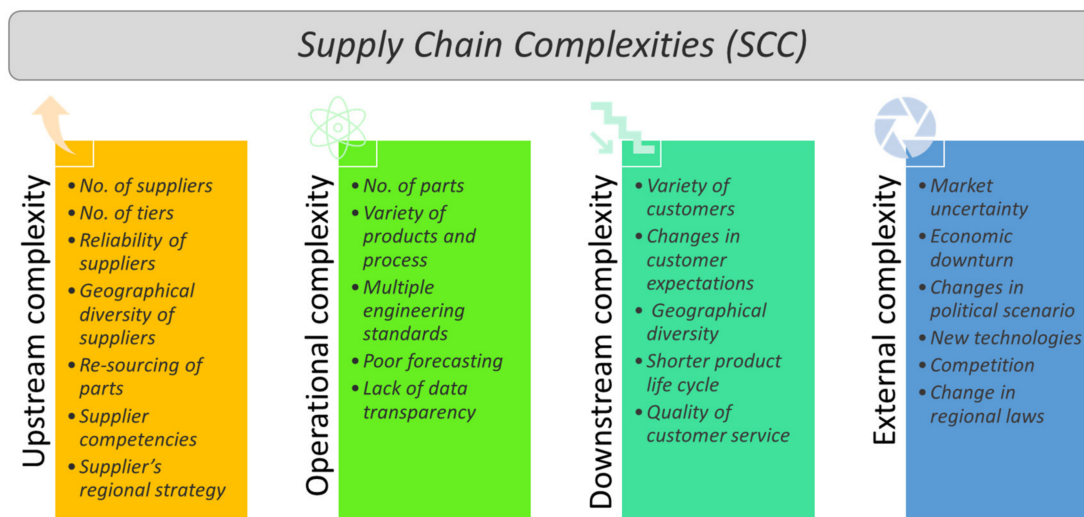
Supply Chain Complexities (SCC)

Upstream complexity
• No. of suppliers
• No. of tiers
• Reliability of suppliers
• Geographical diversity of suppliers
• Re-sourcing of parts
• Supplier competencies
• Supplier's regional strategy

Operational complexity
• No. of parts
• Variety of products and process
• Multiple engineering standards
• Poor forecasting
• Lack of data transparency

Downstream complexity
• Variety of customers
• Changes in customer expectations
• Geographical diversity
• Shorter product life cycle
• Quality of customer service

External complexity
• Market uncertainty
• Economic downturn
• Changes in political scenario
• New technologies
• Competition
• Change in regional laws